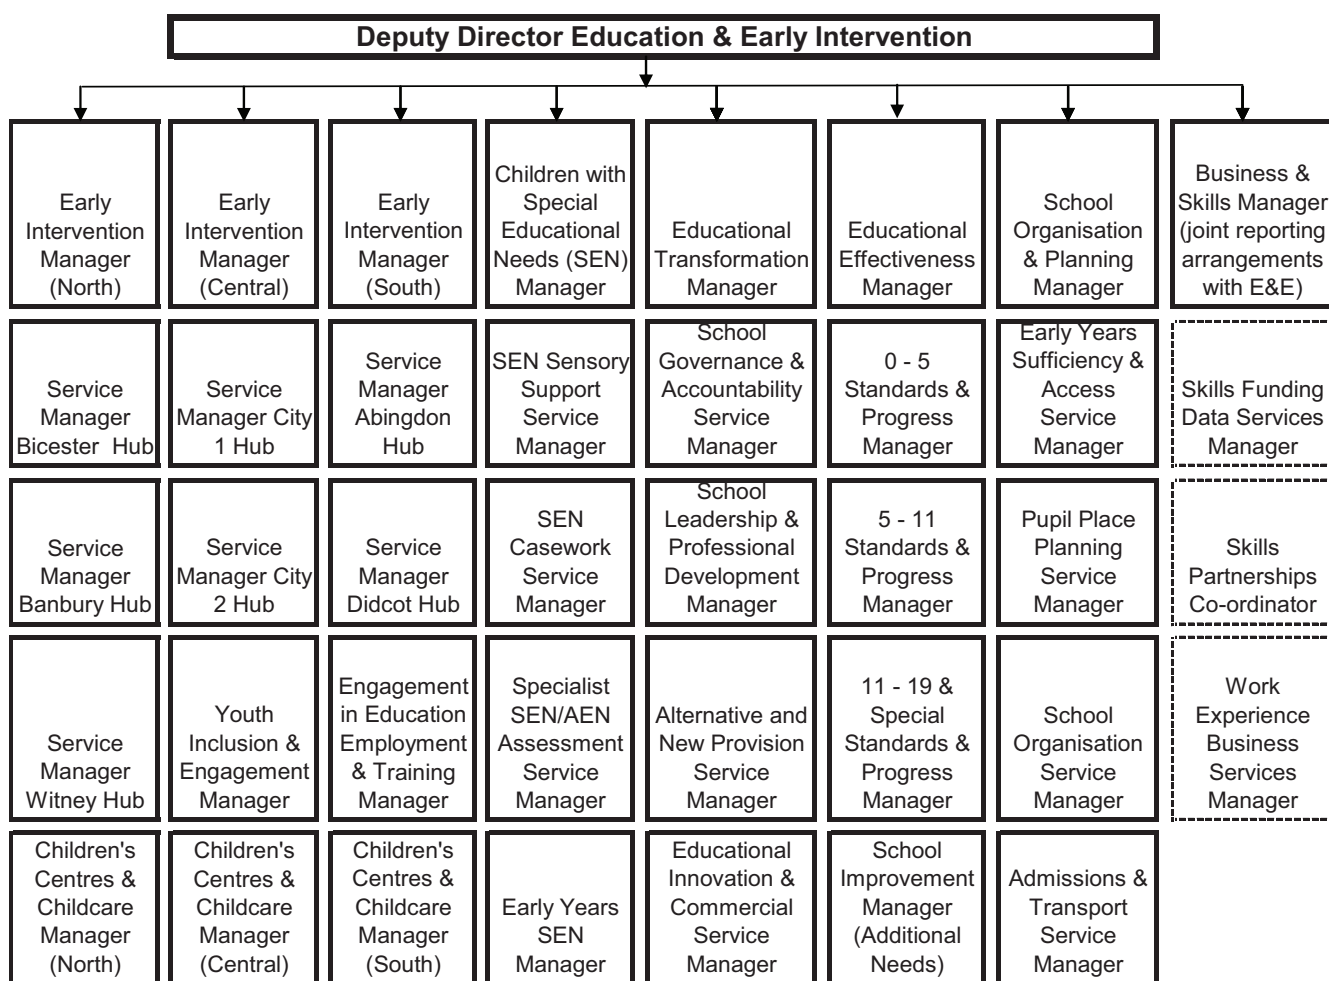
Deputy Director Education & Early Intervention

Early Intervention Manager (North)

Service Manager Bicester Hub

Service Manager Banbury Hub

Service Manager Witney Hub

Children's Centres & Childcare Manager (North)

Early Intervention Manager (Central)

Service Manager City 1 Hub

Service Manager City 2 Hub

Youth Inclusion & Engagement Manager

Children's Centres & Childcare Manager (Central)

Early Intervention Manager (South)

Service Manager Abingdon Hub

Service Manager Didcot Hub

Engagement in Education Employment & Training Manager

Children's Centres & Childcare Manager (South)

Children with Special Educational Needs (SEN) Manager

SEN Sensory Support Service Manager

SEN Casework Service Manager

Specialist SEN/AEN Assessment Service Manager

Early Years SEN Manager

Educational Transformation Manager

School Governance & Accountability Service Manager

School Leadership & Professional Development Manager

Alternative and New Provision Service Manager

Educational Innovation & Commercial Service Manager

Educational Effectiveness Manager

0 - 5 Standards & Progress Manager

5 - 11 Standards & Progress Manager

11 - 19 & Special Standards & Progress Manager

School Improvement Manager (Additional Needs)

School Organisation & Planning Manager

Early Years Sufficiency & Access Service Manager

Pupil Place Planning Service Manager

School Organisation Service Manager

Admissions & Transport Service Manager

Business & Skills Manager (joint reporting arrangements with E&E)

Skills Funding Data Services Manager

Skills Partnerships Co-ordinator

Work Experience Business Services Manager